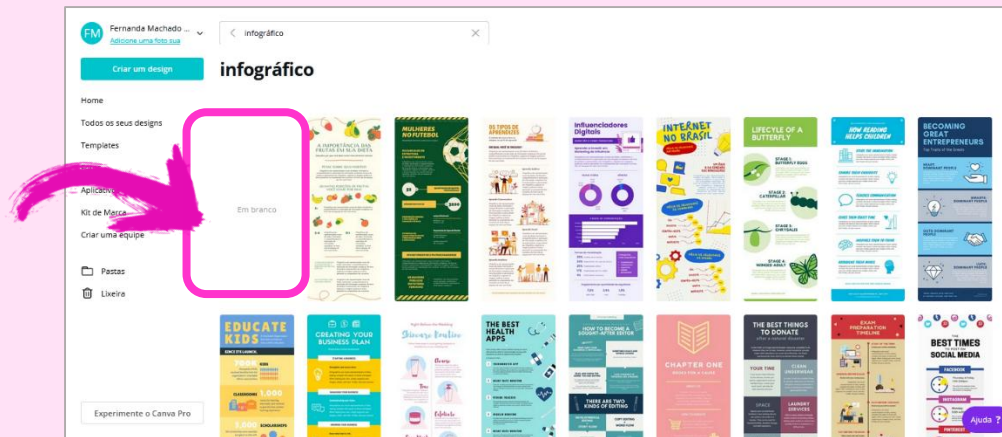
FM Fernanda Machado ...
Adicione uma foto sua

infográfico

Criar um design

infográfico

Home
Todos os seus designs
Templates
Aplicativos
Kit de Marca
Criar uma equipe

Pastas
Lixeira

Em branco

A IMPORTÂNCIA DAS FRUTAS EM SUA DIETA

MULHERES NO FUTEBOL

OS TIPOS DE APRENDIZES

Influenciadores Digitais

INTERNET NO BRASIL

LIFECYCLE OF A BUTTERFLY

STAGE 1 BUTTERFLY EGGS
STAGE 2 CATERPILLAR
STAGE 3 CHRYSALIS
STAGE 4 WINGED ADULT

HOW READING HELPS CHILDREN

BECOMING GREAT ENTREPRENEURS

EDUCATE KIDS

CREATING YOUR BUSINESS PLAN

Skincare Routine

THE BEST HEALTH APPS

HOW TO BECOME A SOUGHT-AFTER EDITOR

THERE ARE TWO KINDS OF EDITING

CHAPTER ONE

THE BEST THINGS TO DONATE

YOUR TIME
CLEAN UNDERWEAR
SPACE
LAUNDRY SERVICES

EXAM PREPARATION TIMELINE

BEST TIMES TO POST ON SOCIAL MEDIA

FACEBOOK
INSTAGRAM
PINTEREST

Experimente o Canva Pro

Ajuda ?